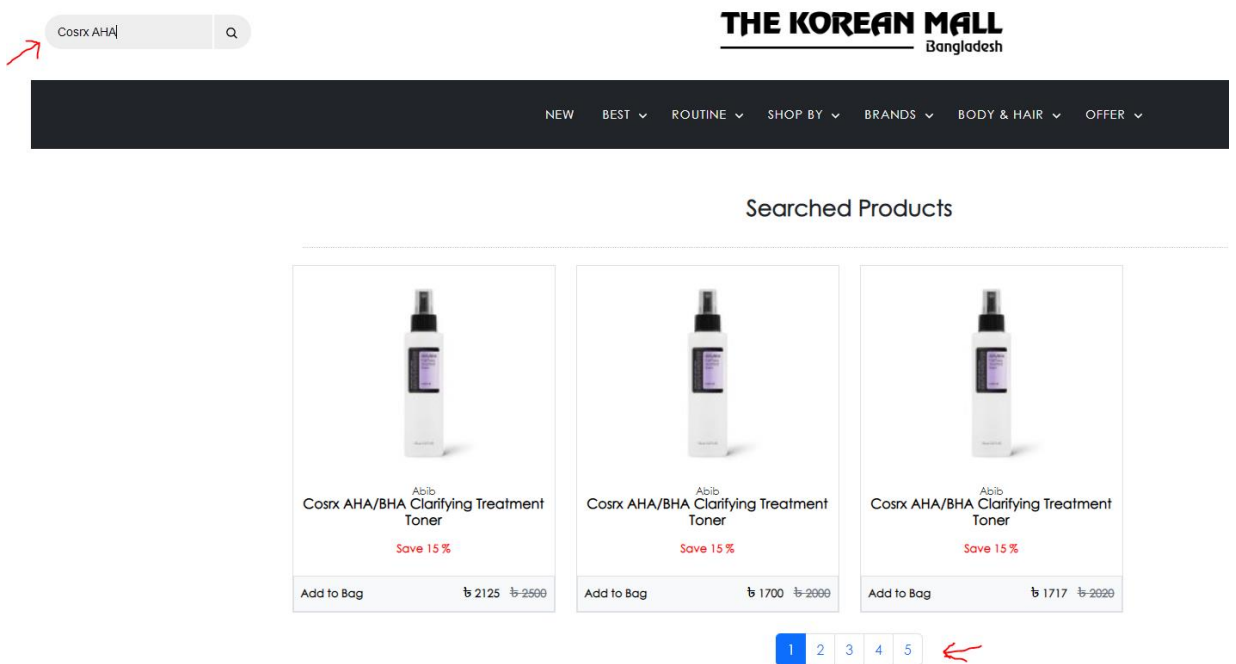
Cosrx AHA

THE KOREAN MALL
Bangladesh

NEW BEST ROUTINE SHOP BY BRANDS BODY & HAIR OFFER

Searched Products

Abib
Cosrx AHA/BHA Clarifying Treatment Toner
Save 15 %
Add to Bag ৳ 2125 ~~৳ 2500~~

Abib
Cosrx AHA/BHA Clarifying Treatment Toner
Save 15 %
Add to Bag ৳ 1700 ~~৳ 2000~~

Abib
Cosrx AHA/BHA Clarifying Treatment Toner
Save 15 %
Add to Bag ৳ 1717 ~~৳ 2020~~

1 2 3 4 5